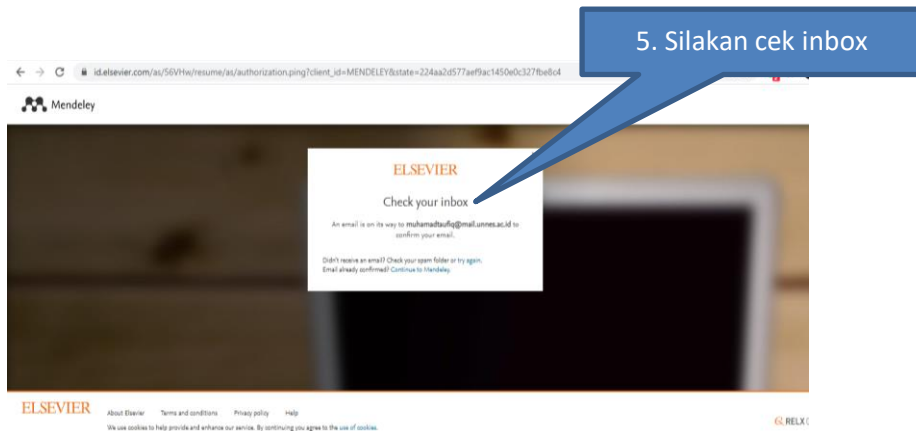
5. Silakan cek inbox

id.elsevier.com/as/56VHw/resume/as/authorization.ping?client_id=MENDELEY&state=224aa2d577aef9ac1450e0c327fbe8c4

Mendeley

ELSEVIER

Check your inbox

An email is on its way to muhamadtaufiq@mail.unnes.ac.id to confirm your email.

Didn't receive an email? Check your spam folder or try again.
Email already confirmed? Continue to Mendeley.

ELSEVIER About Elsevier Terms and conditions Privacy policy Help

We use cookies to help provide and enhance our service. By continuing you agree to the use of cookies.

RELX